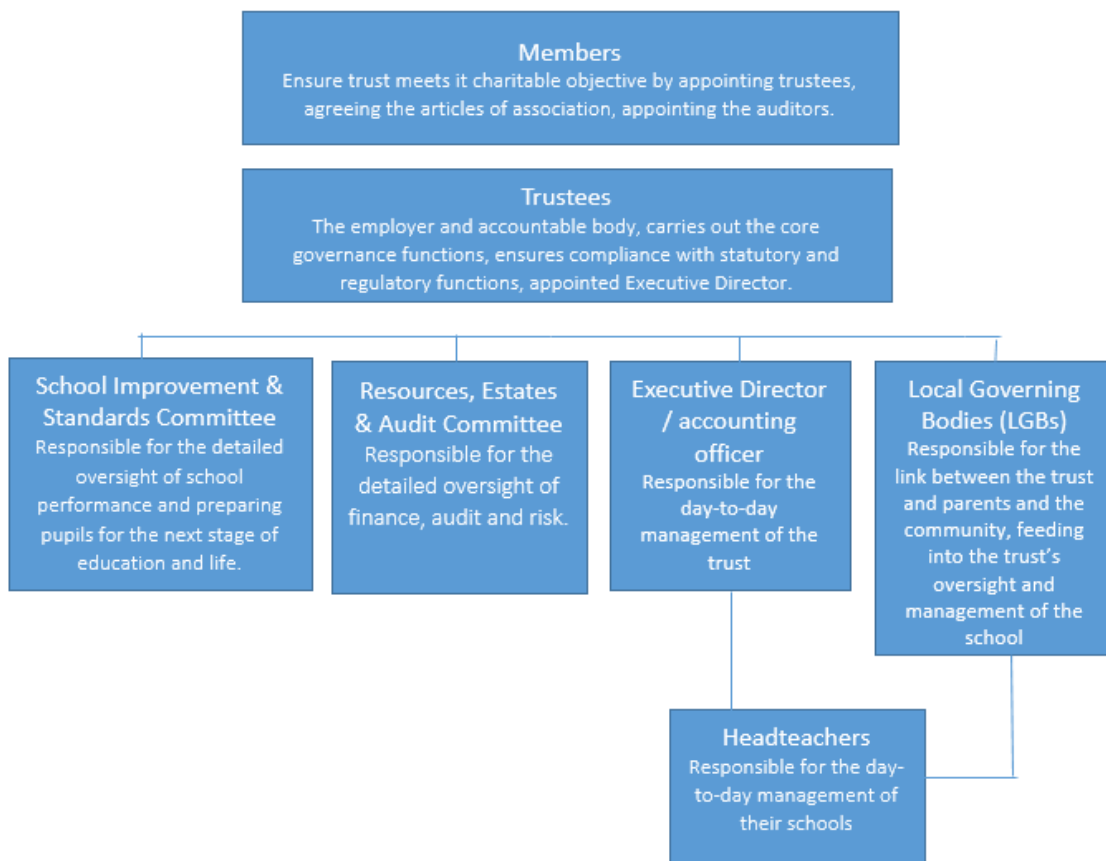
Members
Ensure trust meets it charitable objective by appointing trustees, agreeing the articles of association, appointing the auditors.

Trustees
The employer and accountable body, carries out the core governance functions, ensures compliance with statutory and regulatory functions, appointed Executive Director.

School Improvement & Standards Committee
Responsible for the detailed oversight of school performance and preparing pupils for the next stage of education and life.

Resources, Estates & Audit Committee
Responsible for the detailed oversight of finance, audit and risk.

Executive Director / accounting officer
Responsible for the day-to-day management of the trust

Local Governing Bodies (LGBs)
Responsible for the link between the trust and parents and the community, feeding into the trust's oversight and management of the school

Headteachers
Responsible for the day-to-day management of their schools